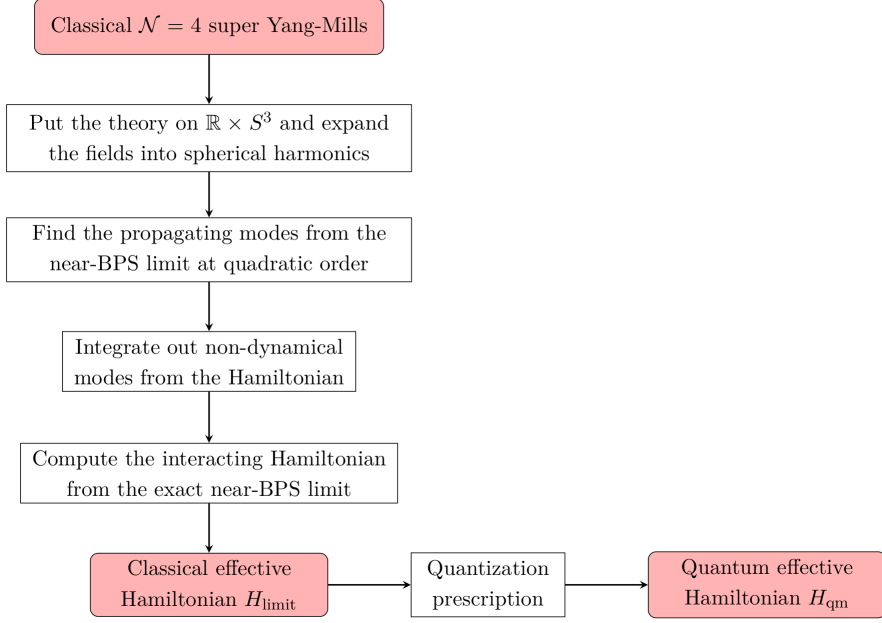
Classical $\mathcal{N} = 4$ super Yang-Mills

Put the theory on $\mathbb{R} \times S^3$ and expand the fields into spherical harmonics

Find the propagating modes from the near-BPS limit at quadratic order

Integrate out non-dynamical modes from the Hamiltonian

Compute the interacting Hamiltonian from the exact near-BPS limit

Classical effective Hamiltonian $H_{\text{limit}}$

Quantization prescription

Quantum effective Hamiltonian $H_{\text{qm}}$